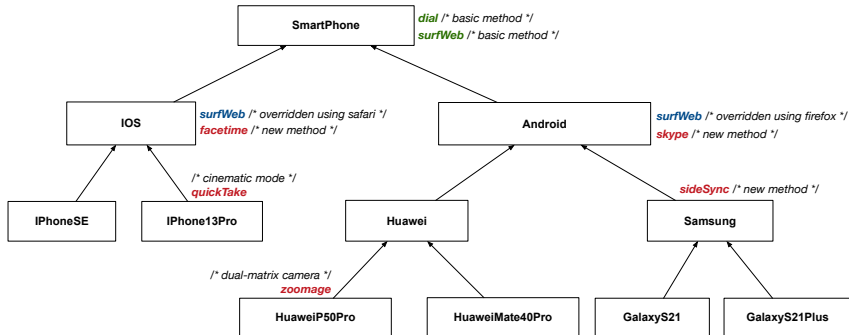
SmartPhone

dial /* basic method */
surfWeb /* basic method */

IOS

surfWeb /* overridden using safari */
facetime /* new method */

Android

surfWeb /* overridden using firefox */
skype /* new method */

IPhoneSE

/* cinematic mode */
quickTake

IPhone13Pro

Huawei

sideSync /* new method */

Samsung

/* dual-matrix camera */
zoomage

HuaweiP50Pro

HuaweiMate40Pro

GalaxyS21

GalaxyS21Plus